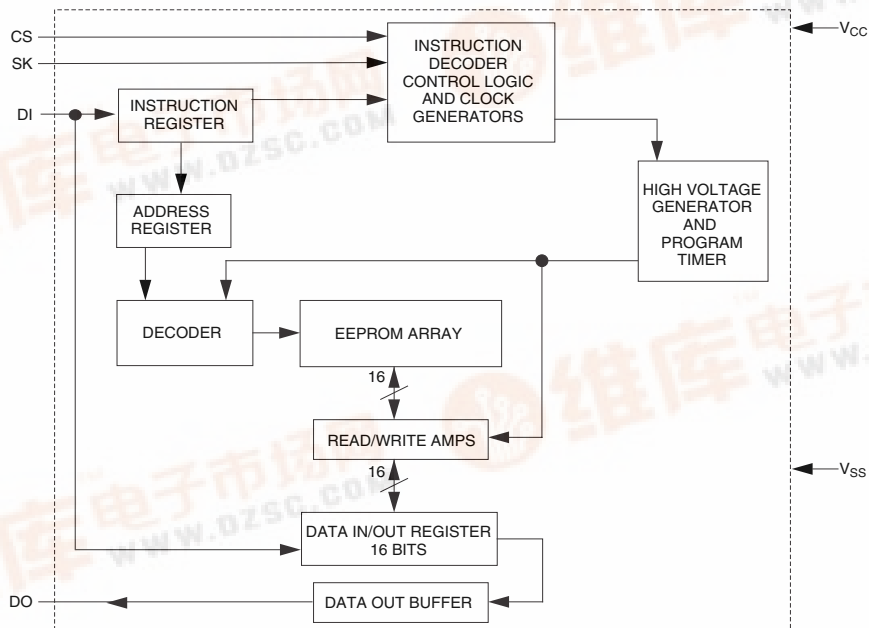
CS
SK
DI
INSTRUCTION DECODER CONTROL LOGIC AND CLOCK GENERATORS
$V_{CC}$
INSTRUCTION REGISTER
HIGH VOLTAGE GENERATOR AND PROGRAM TIMER
ADDRESS REGISTER
DECODER
EEPROM ARRAY
16
READ/WRITE AMPS
16
$V_{SS}$
DATA IN/OUT REGISTER 16 BITS
DO
DATA OUT BUFFER
www.dzsc.com